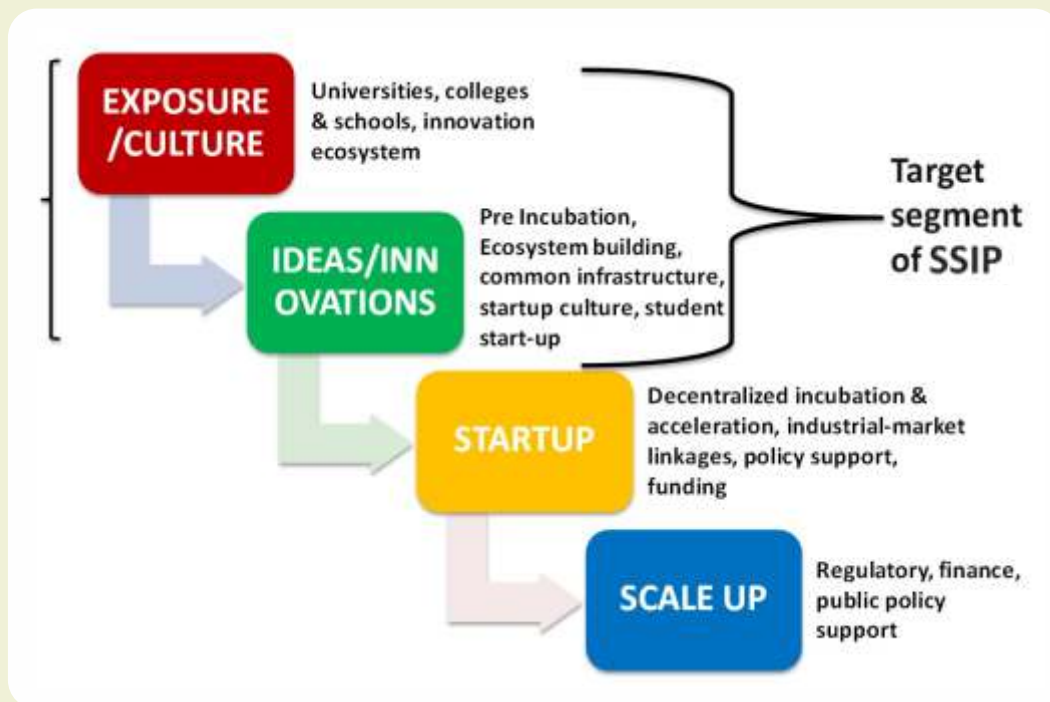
EXPOSURE /CULTURE

Universities, colleges & schools, innovation ecosystem

Target segment of SSIP

IDEAS/INN OVATIONS

Pre Incubation, Ecosystem building, common infrastructure, startup culture, student start-up

STARTUP

Decentralized incubation & acceleration, industrial-market linkages, policy support, funding

SCALE UP

Regulatory, finance, public policy support